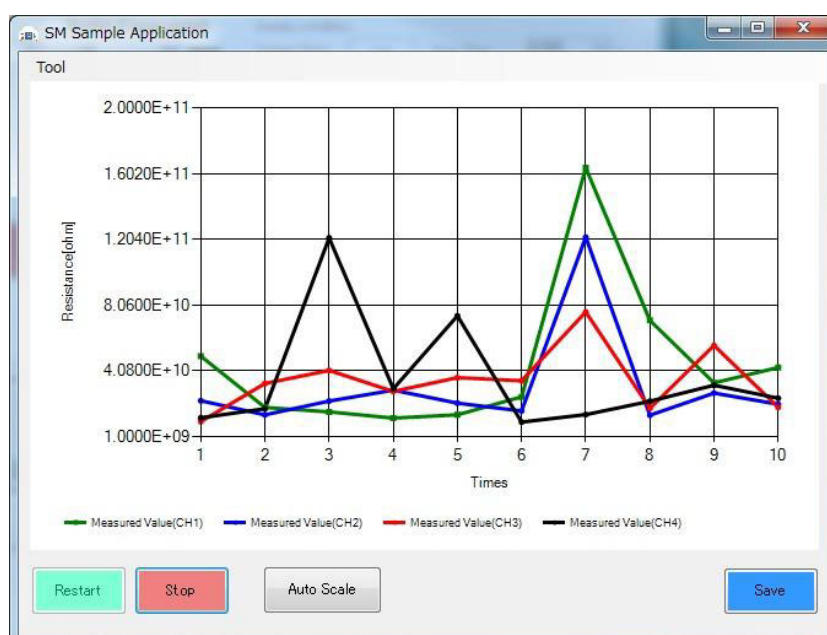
SM Sample Application

Tool

2.0000E+11
1.6020E+11
1.2040E+11
8.0600E+10
4.0800E+10
1.0000E+09

Resistance[ohm]

1 2 3 4 5 6 7 8 9 10

Times

Measured Value(CH1) Measured Value(CH2) Measured Value(CH3) Measured Value(CH4)

Restart Stop Auto Scale Save